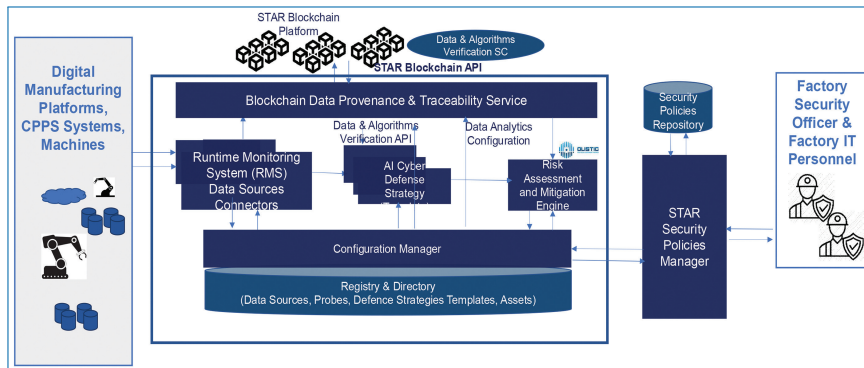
STAR Blockchain Platform

Data & Algorithms Verification SC

STAR Blockchain API

Digital Manufacturing Platforms, CPPS Systems, Machines

Blockchain Data Provenance & Traceability Service

Data & Algorithms Verification API

Data Analytics Configuration

Security Policies Repository

Factory Security Officer & Factory IT Personnel

Runtime Monitoring System (RMS) Data Sources Connectors

AI Cyber Defense Strategy

Risk Assessment and Mitigation Engine

QUSTIC

STAR Security Policies Manager

Configuration Manager

Registry & Directory (Data Sources, Probes, Defence Strategies Templates, Assets)